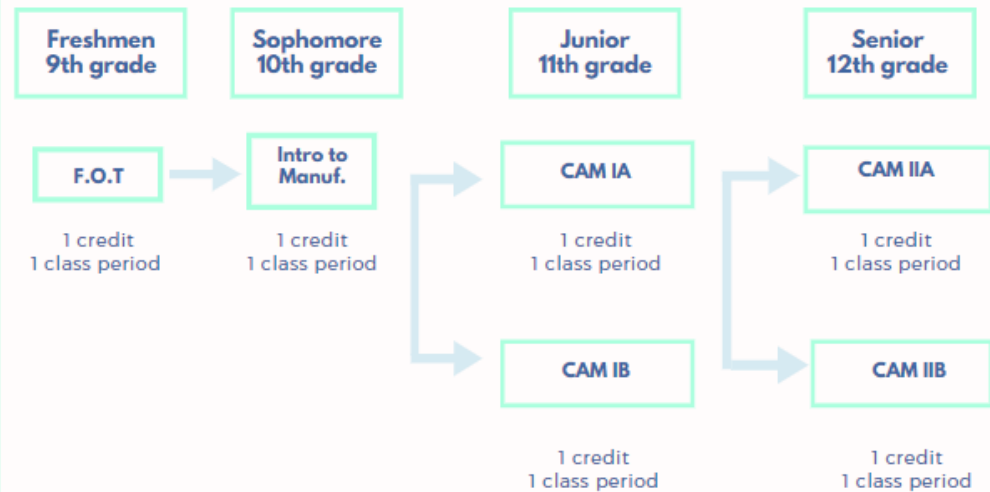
Freshmen
9th grade

Sophomore
10th grade

Junior
11th grade

Senior
12th grade

F.O.T

1 credit
1 class period

Intro to
Manuf.

1 credit
1 class period

CAM IA

1 credit
1 class period

CAM IIA

1 credit
1 class period

CAM IB

1 credit
1 class period

CAM IIB

1 credit
1 class period